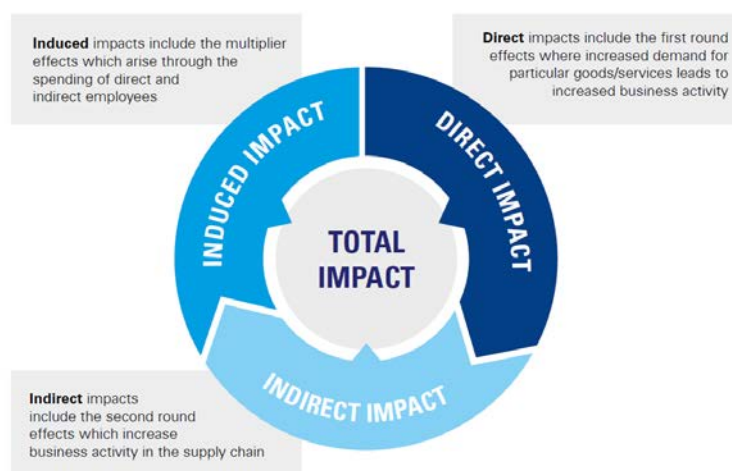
**Induced** impacts include the multiplier effects which arise through the spending of direct and indirect employees

**Direct** impacts include the first round effects where increased demand for particular goods/services leads to increased business activity

INDUCED IMPACT

DIRECT IMPACT

TOTAL IMPACT

INDIRECT IMPACT

**Indirect** impacts include the second round effects which increase business activity in the supply chain